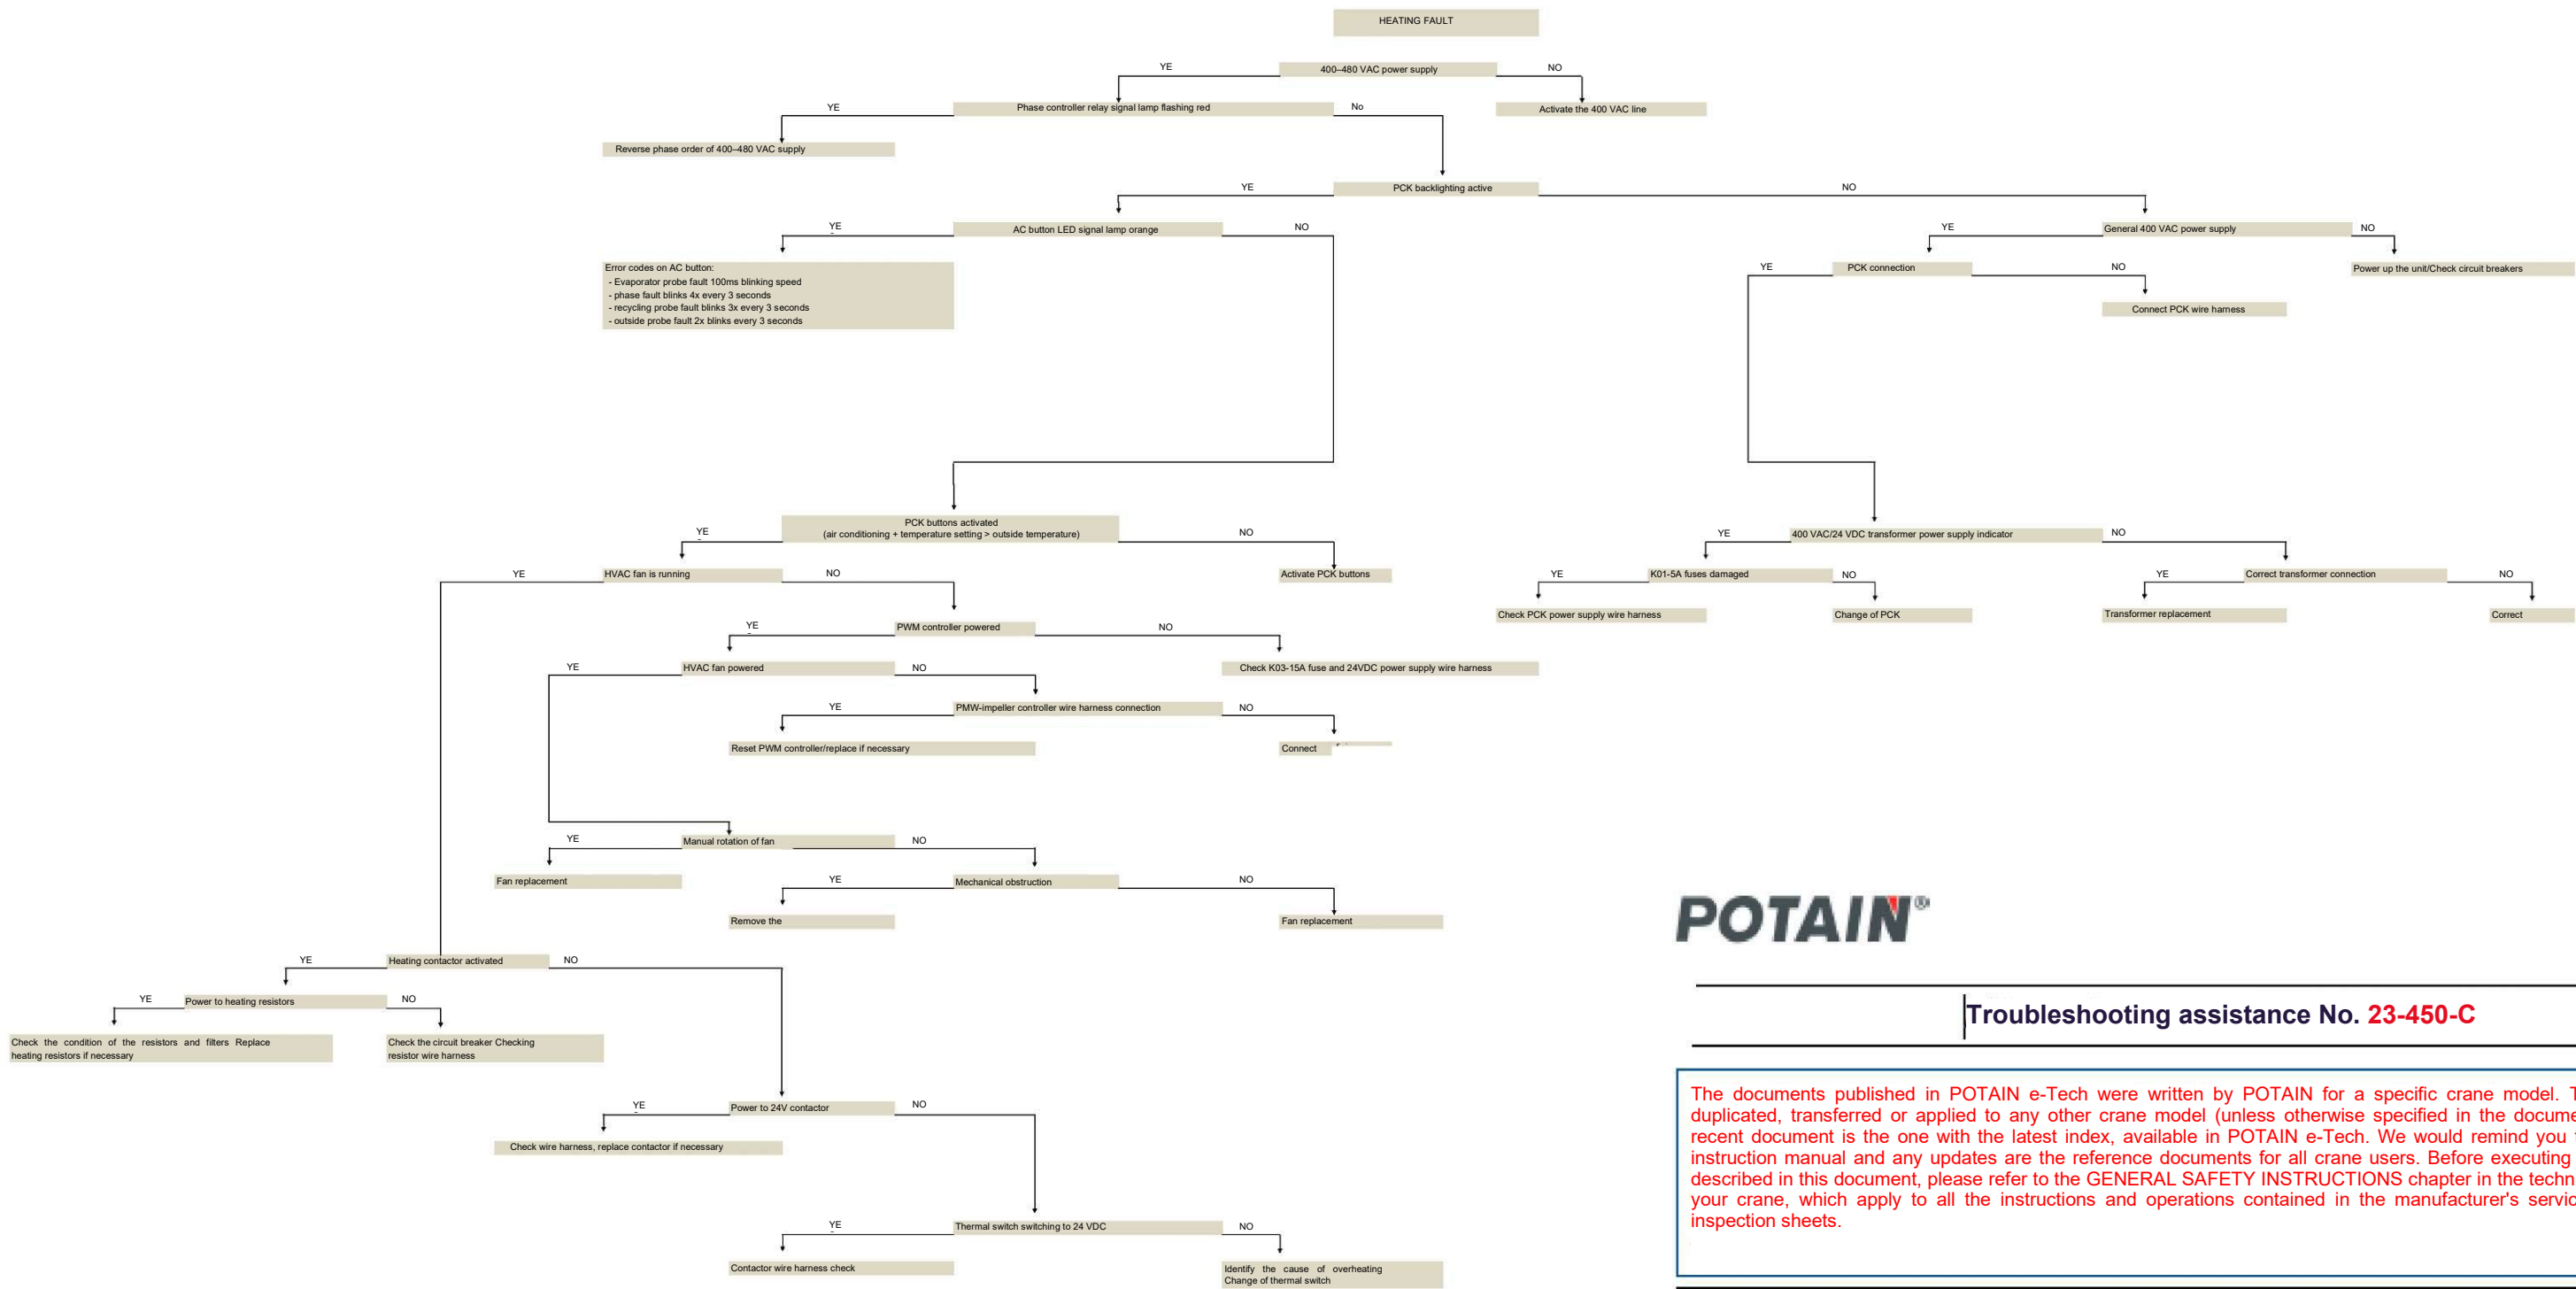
HEATING FAULT

YE

400–480 VAC power supply

NO

Activate the 400 VAC line

YE

Phase controller relay signal lamp flashing red

No

Reverse phase order of 400–480 VAC supply

YE

PCK backlighting active

NO

YE

AC button LED signal lamp orange

NO

Error codes on AC button:
- Evaporator probe fault 100ms blinking speed
- phase fault blinks 4x every 3 seconds
- recycling probe fault blinks 3x every 3 seconds
- outside probe fault 2x blinks every 3 seconds

YE

General 400 VAC power supply

NO

Power up the unit/Check circuit breakers

YE

PCK connection

NO

Connect PCK wire harness

YE

PCK buttons activated
(air conditioning + temperature setting > outside temperature)

NO

Activate PCK buttons

YE

400 VAC/24 VDC transformer power supply indicator

NO

YE

K01-5A fuses damaged

NO

Check PCK power supply wire harness

Change of PCK

YE

Correct transformer connection

NO

Transformer replacement

Correct

YE

HVAC fan is running

NO

YE

PWM controller powered

NO

Check K03-15A fuse and 24VDC power supply wire harness

YE

HVAC fan powered

NO

YE

PMW-impeller controller wire harness connection

NO

Reset PWM controller/replace if necessary

Connect

YE

Manual rotation of fan

NO

Fan replacement

YE

Mechanical obstruction

NO

Remove the

Fan replacement

YE

Heating contactor activated

NO

YE

Power to heating resistors

NO

Check the condition of the resistors and filters Replace heating resistors if necessary

Check the circuit breaker Checking resistor wire harness

YE

Power to 24V contactor

NO

Check wire harness, replace contactor if necessary

YE

Thermal switch switching to 24 VDC

NO

Contactor wire harness check

Identify the cause of overheating
Change of thermal switch

POTAIN®

Troubleshooting assistance No. 23-450-C

The documents published in POTAIN e-Tech were written by POTAIN for a specific crane model. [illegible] duplicated, transferred or applied to any other crane model (unless otherwise specified in the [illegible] recent document is the one with the latest index, available in POTAIN e-Tech. We would remind you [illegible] instruction manual and any updates are the reference documents for all crane users. Before executing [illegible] described in this document, please refer to the GENERAL SAFETY INSTRUCTIONS chapter in the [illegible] your crane, which apply to all the instructions and operations contained in the manufacturer's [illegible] inspection sheets.